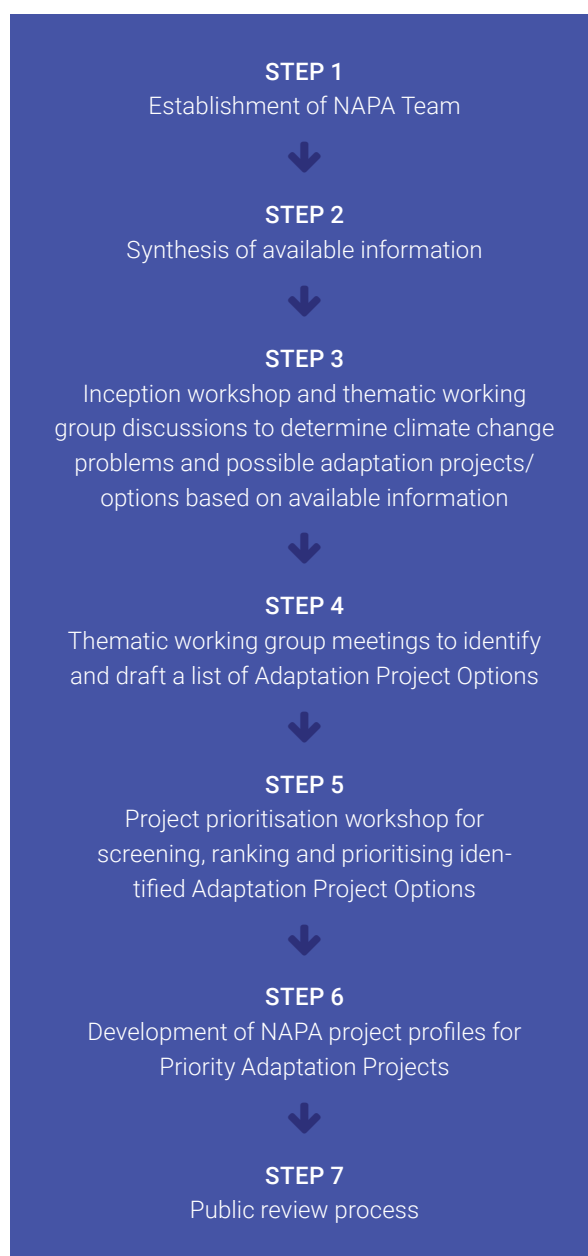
STEP 1
Establishment of NAPA Team

STEP 2
Synthesis of available information

STEP 3
Inception workshop and thematic working group discussions to determine climate change problems and possible adaptation projects/ options based on available information

STEP 4
Thematic working group meetings to identify and draft a list of Adaptation Project Options

STEP 5
Project prioritisation workshop for screening, ranking and prioritising identified Adaptation Project Options

STEP 6
Development of NAPA project profiles for Priority Adaptation Projects

STEP 7
Public review process